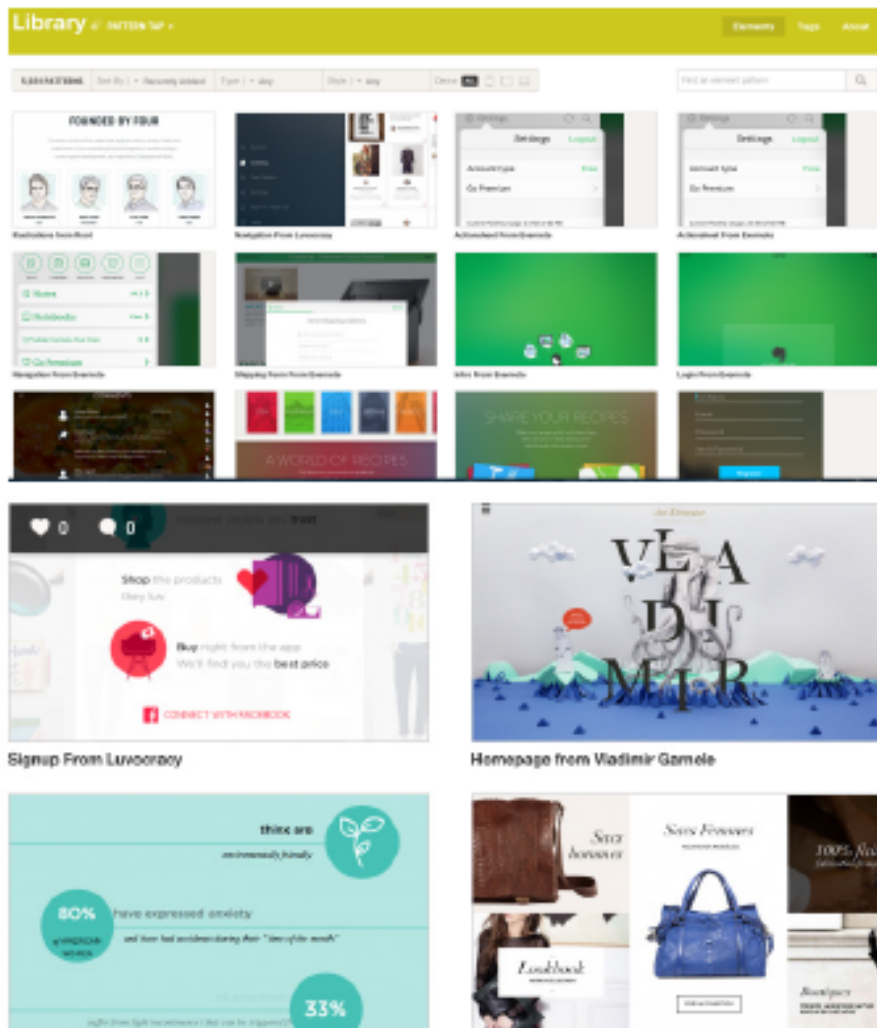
Library PATTERN TAP

Elements Tags About

Sort By Recently Added Type any Style any

Find an element pattern

FOUNDED BY FOUR

Settings Logout

Account type Free

Go Premium

Settings Logout

Account type Free

Go Premium

Notes

Notebooks

Go Premium

Navigation from Evernote

SHARE YOUR RECIPES

A WORLD OF RECIPES

0 0

Discover people you trust

Shop the products they luv

Buy right from the app We'll find you the best price

CONNECT WITH FACEBOOK

Signup From Luvocracy

VLA DI MIR

Homepage from Vladimir Gamele

think are environmentally friendly

80% have expressed anxiety

and have had accidents during their "time of the month"

33%

Sacs Femmes

Sacs homme

Lookbook

100%